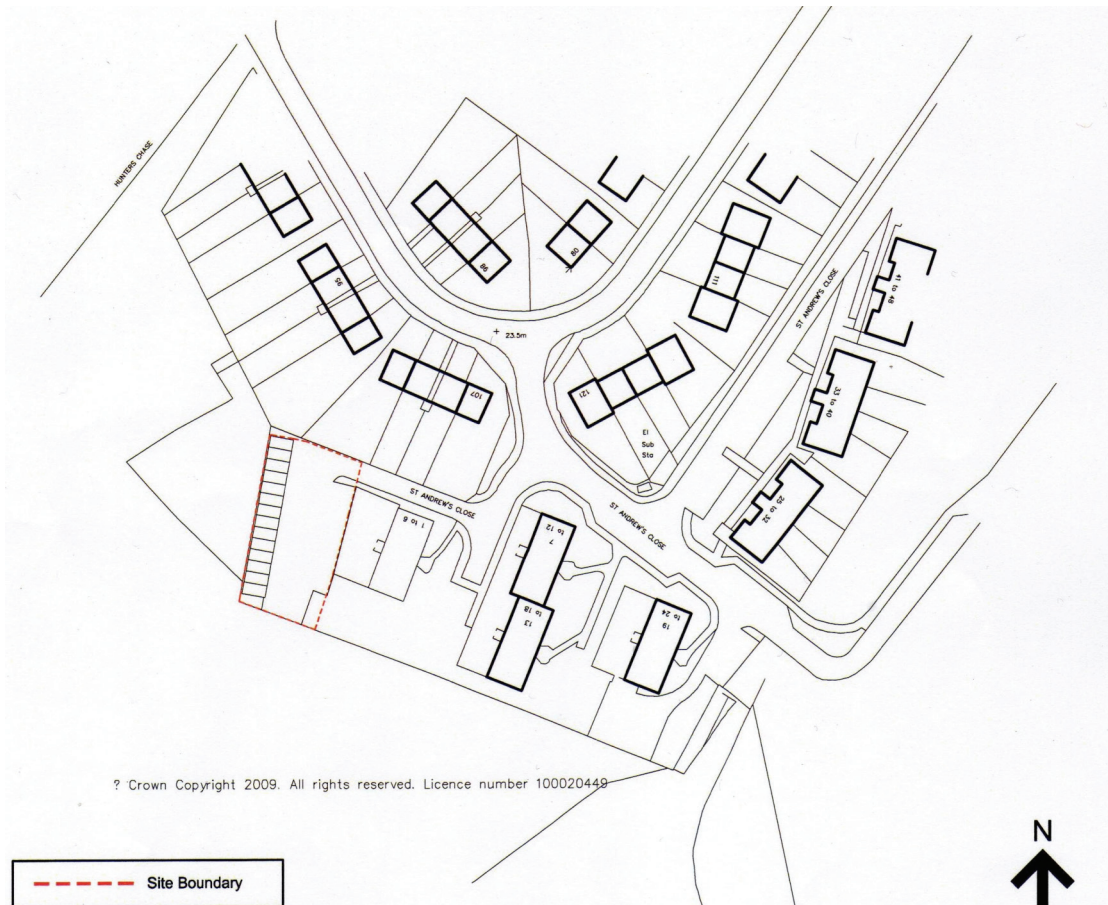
HUNTERS CHASE

86

80

95

111

ST ANDREW'S CLOSE

41 to 49

+ 23.5m

107

121

33 to 40

El
Sub
Sta

25 to 32

ST ANDREW'S CLOSE

1 to 6

ST ANDREW'S CLOSE

7 to 12

13 to 18

19 to 24

? Crown Copyright 2009. All rights reserved. Licence number 100020449

N

Site Boundary